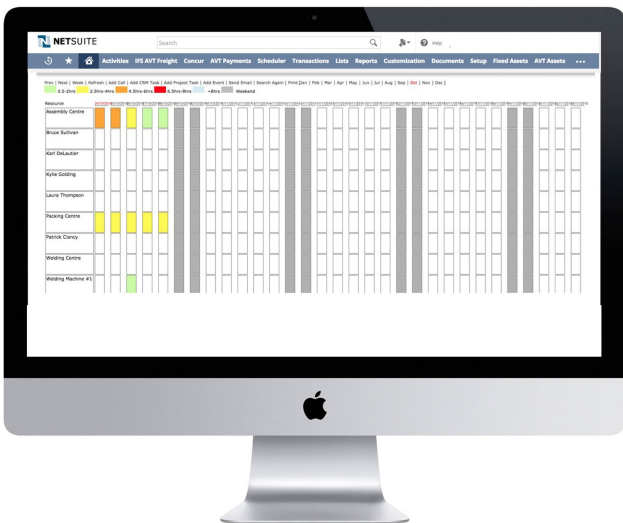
NETSUITE

Search

Help

Activities IFS AVT Freight Concur AVT Payments Scheduler Transactions Lists Reports Customization Documents Setup Fixed Assets AVT Assets •••

Prev | Next | Week | Refresh | Add Call | Add CRM Task | Add Project Task | Add Event | Send Email | Search Again | Print [Jan | Feb | Mar | Apr | May | Jun | Jul | Aug | Sep | Oct | Nov | Dec ]

0.5-2hrs 2.5hrs-4hrs 4.5hrs-6hrs 6.5hrs-8hrs >8hrs Weekend

Resource

Assembly Centre

Bruce Sullivan

Karl DeLautier

Kylie Golding

Laura Thompson

Packing Centre

Patrick Clancy

Welding Centre

Welding Machine #1